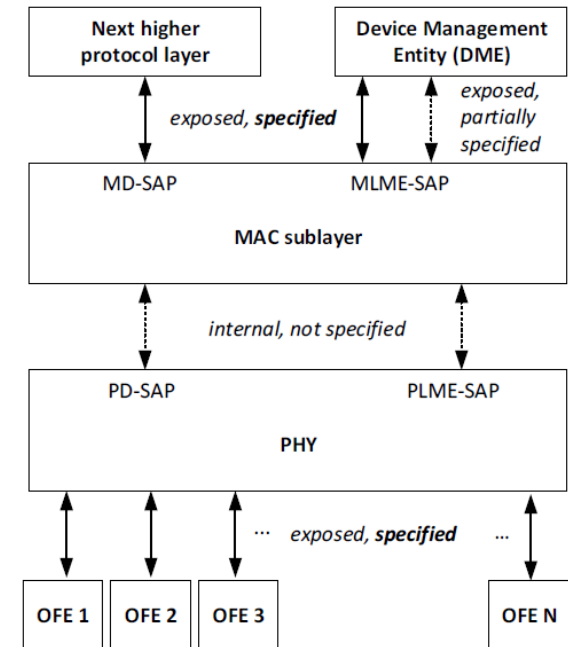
Next higher protocol layer

Device Management Entity (DME)

exposed, **specified**

exposed, partially specified

MD-SAP

MLME-SAP

MAC sublayer

internal, not specified

PD-SAP

PLME-SAP

PHY

...

exposed, **specified**

...

OFE 1

OFE 2

OFE 3

OFE N